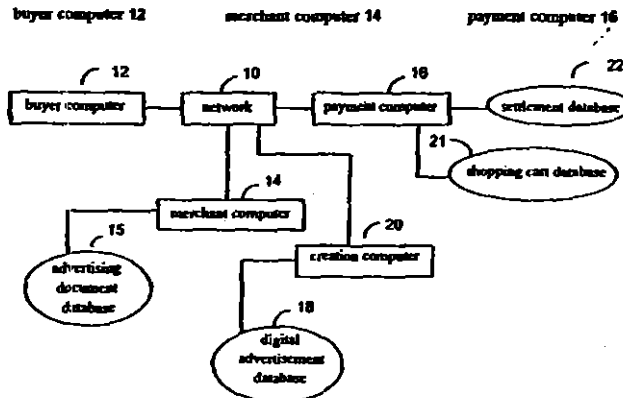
buyer computer 12

merchant computer 14

payment computer 16

12

buyer computer

10

network

16

payment computer

22

settlement database

21

shopping cart database

14

merchant computer

15

advertising document database

20

creation computer

18

digital advertisement database